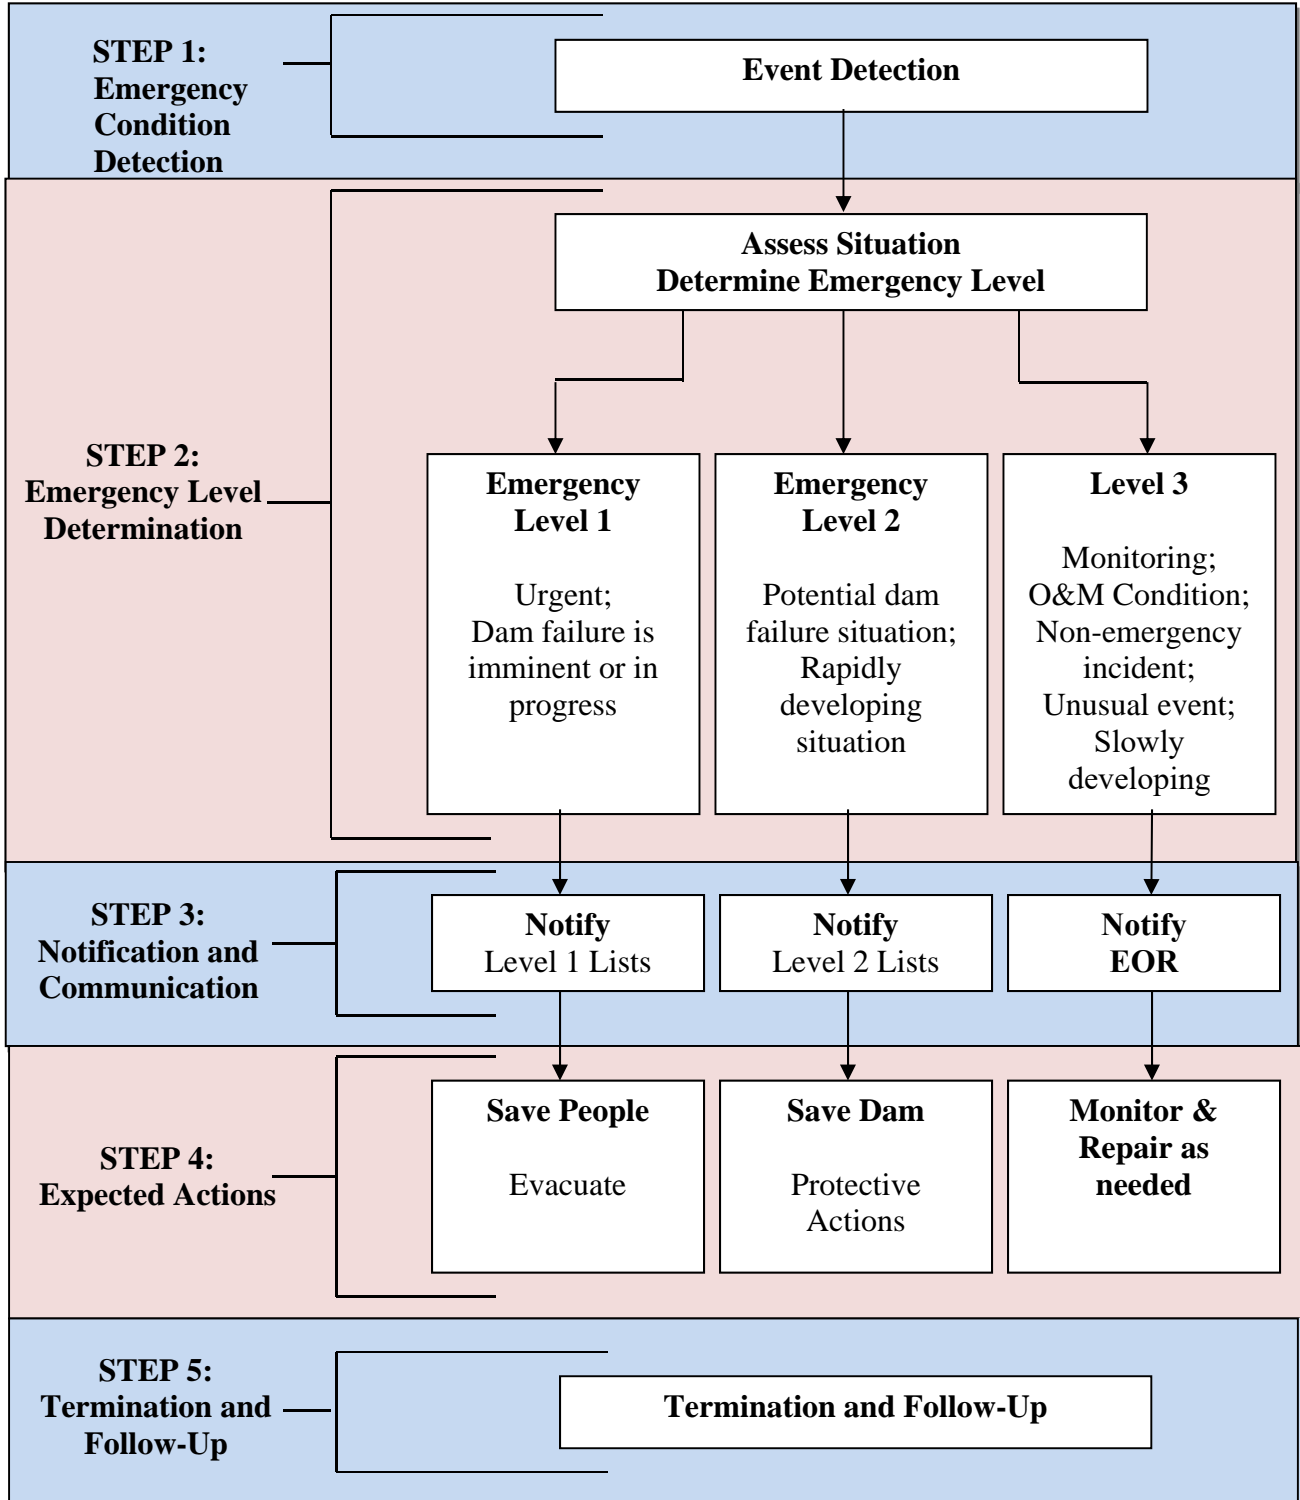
STEP 1: Emergency Condition Detection

Event Detection

STEP 2: Emergency Level Determination

Assess Situation
Determine Emergency Level

Emergency Level 1

Urgent; Dam failure is imminent or in progress

Emergency Level 2

Potential dam failure situation; Rapidly developing situation

Level 3

Monitoring; O&M Condition; Non-emergency incident; Unusual event; Slowly developing

STEP 3: Notification and Communication

Notify
Level 1 Lists

Notify
Level 2 Lists

Notify
EOR

STEP 4: Expected Actions

Save People

Evacuate

Save Dam

Protective Actions

Monitor & Repair as needed

STEP 5: Termination and Follow-Up

Termination and Follow-Up